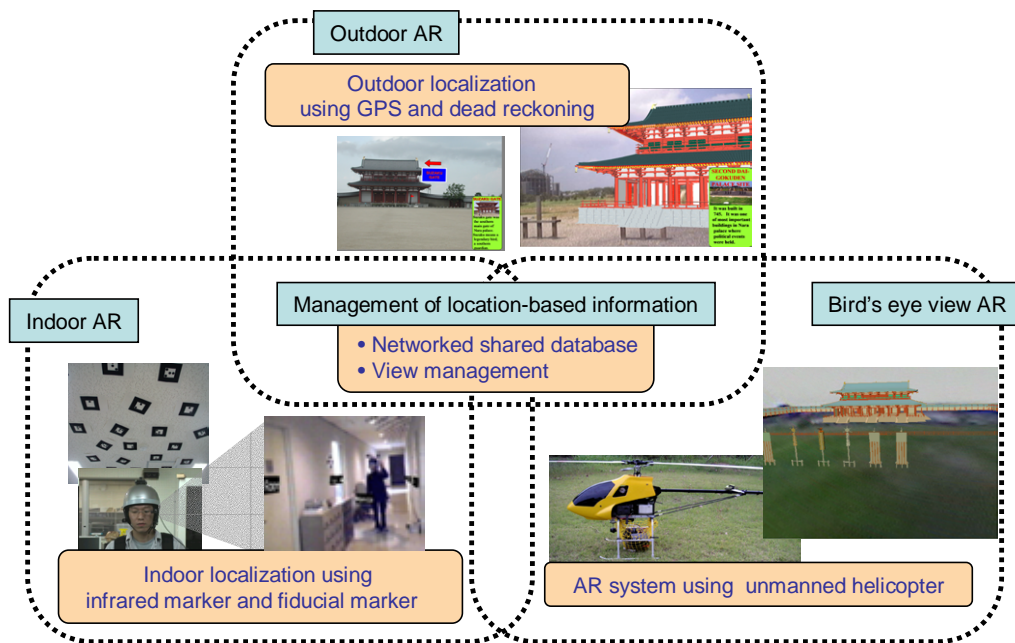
Outdoor AR

Outdoor localization using GPS and dead reckoning

SECOND DAI-GOKUDEN PALACE SITE

It was built in 745. It was one of most important buildings in Nara palace where political events were held.

Indoor AR

Management of location-based information

• Networked shared database
• View management

Bird's eye view AR

Indoor localization using infrared marker and fiducial marker

AR system using unmanned helicopter